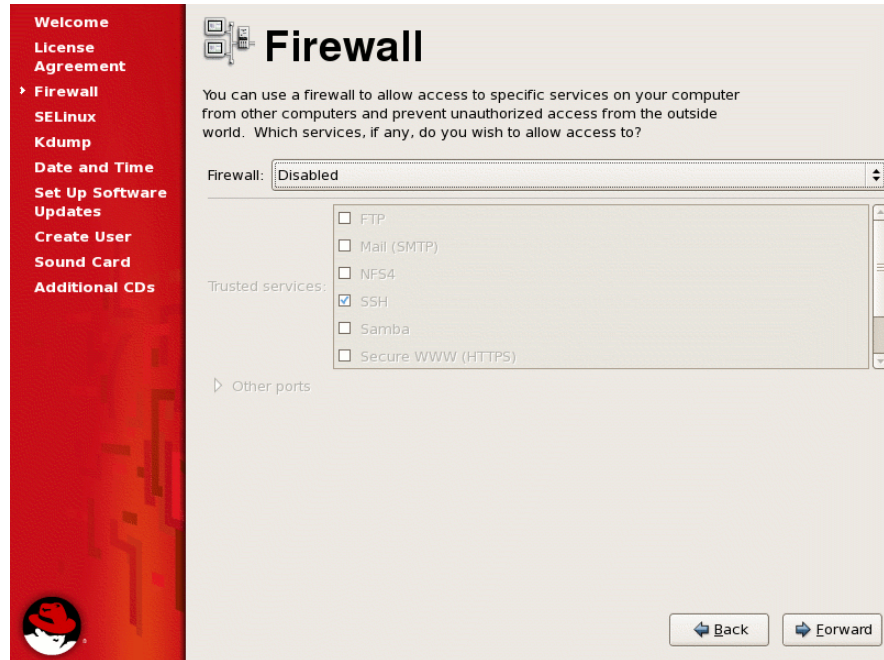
Welcome
License Agreement
Firewall
SELinux
Kdump
Date and Time
Set Up Software Updates
Create User
Sound Card
Additional CDs

Firewall

You can use a firewall to allow access to specific services on your computer from other computers and prevent unauthorized access from the outside world. Which services, if any, do you wish to allow access to?

Firewall: Disabled

Trusted services:
☐ FTP
☐ Mail (SMTP)
☐ NFS4
☑ SSH
☐ Samba
☐ Secure WWW (HTTPS)

Other ports

Back
Forward